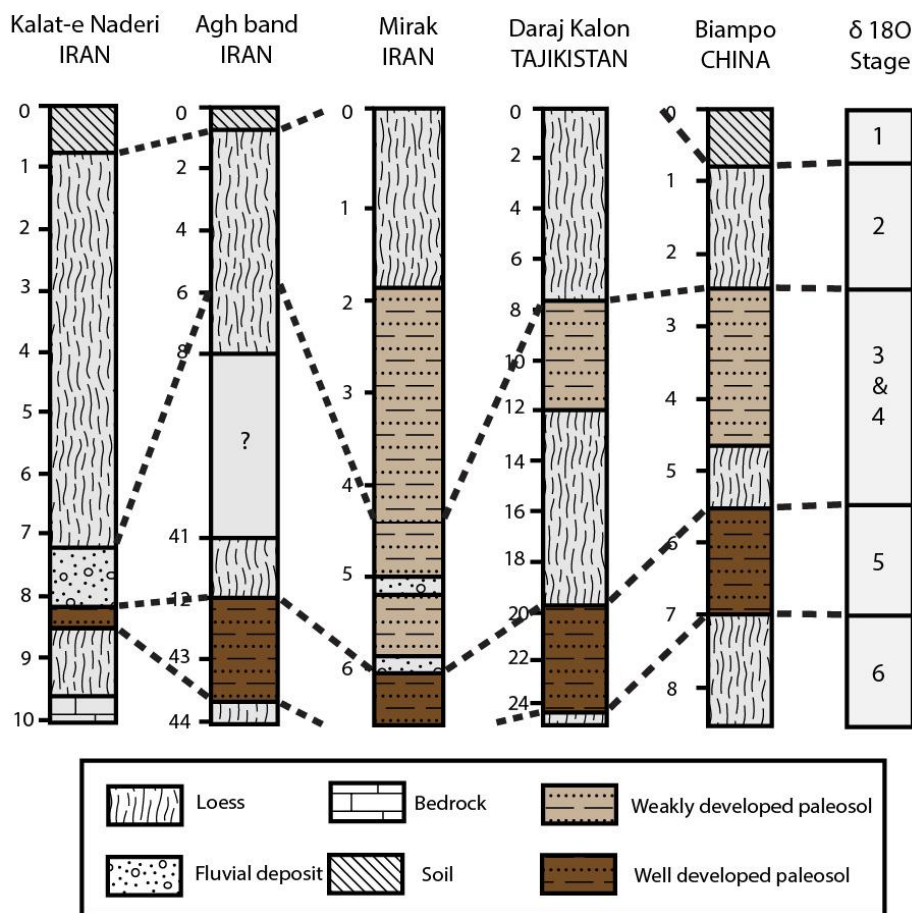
Kalat-e Naderi IRAN

0 1 2 3 4 5 6 7 8 9 10

Agh band IRAN

0 2 4 6 8 ? 41 42 43 44

Mirak IRAN

0 1 2 3 4 5 6

Daraj Kalon TAJIKISTAN

0 2 4 6 8 10 12 14 16 18 20 22 24

Biampo CHINA

0 1 2 3 4 5 6 7 8

δ 18O Stage

1
2
3 & 4
5
6

Loess
Bedrock
Weakly developed paleosol
Fluvial deposit
Soil
Well developed paleosol